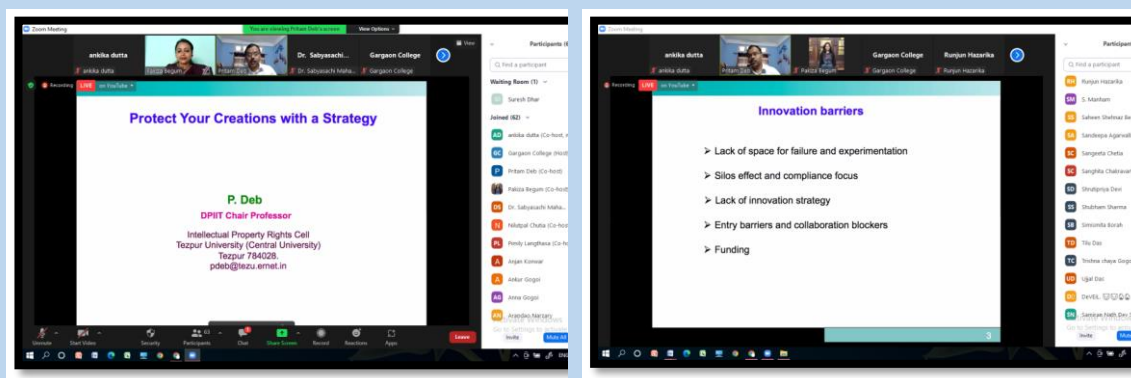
Zoom Meeting

You are viewing Pritam Deb's screen View Options

ankika dutta
ankika dutta
Pafiza Begum
Pritam Deb
Dr. Sabyasachi...
Dr. Sabyasachi Maha...
Gargaon College
Gargaon College

View

Recording LIVE on YouTube

Protect Your Creations with a Strategy

P. Deb
DPIIT Chair Professor

Intellectual Property Rights Cell
Tezpur University (Central University)
Tezpur 784028.
pdeb@tezu.ernet.in

Participants (
Find a participant
Waiting Room (1)
Suresh Dhar
Joined (62)
ankika dutta (Co-host,
Gargaon College (Host)
Pritam Deb (Co-host)
Pafiza Begum (Co-host)
Dr. Sabyasachi Maha...
Nilutpal Chutia (Co-ho
Pondy Langthasa (Co-h
Anjan Konwar
Ankur Gogoi
Anna Gogoi
Arandao Narzary

Invite Mute All

Unmute Start Video Security Participants Chat Share Screen Record Reactions Apps Leave

Zoom Meeting

ankika dutta
ankika dutta
Pritam Deb
Pafiza Begum
Gargaon College
Gargaon College
Runjun Hazarika
Runjun Hazarika

Recording LIVE on YouTube

Innovation barriers

➢ Lack of space for failure and experimentation
➢ Silos effect and compliance focus
➢ Lack of innovation strategy
➢ Entry barriers and collaboration blockers
➢ Funding

3

Participant
Find a participant
Runjun Hazarika
S. Manham
Saheen Shehnaz Be
Sandeepa Agarwal
Sangeeta Chetia
Sanghita Chakravar
Shrutipriya Devi
Shubham Sharma
Simomita Borah
Tilu Das
Trishna chaya Gogo
Ujjal Das
DeVEL
Sammar Nath Dev
Invite Mute